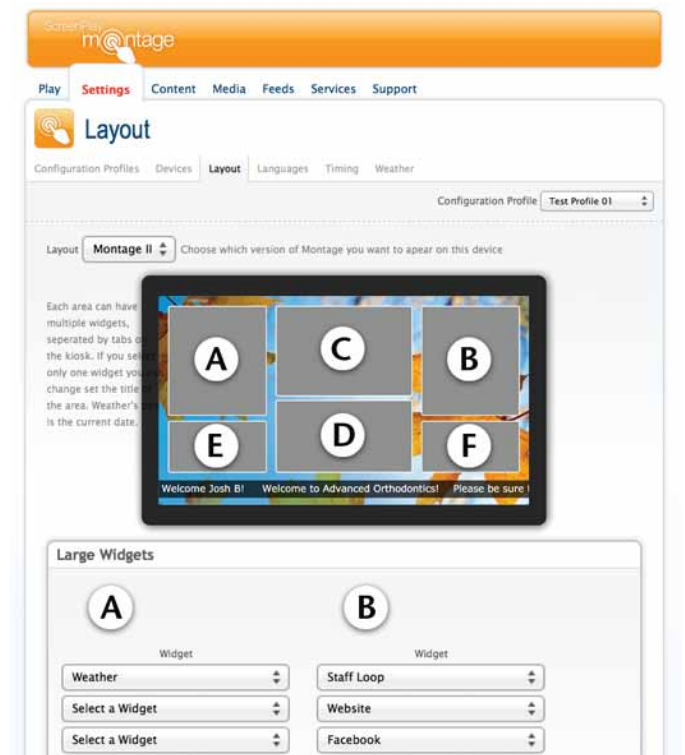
ScreenPlay montage

Play Settings Content Media Feeds Services Support

Layout

Configuration Profiles Devices Layout Languages Timing Weather

Configuration Profile Test Profile 01

Layout Montage II Choose which version of Montage you want to apear on this device

Each area can have multiple widgets, seperated by tabs o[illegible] the kiosk. If you sel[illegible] only one widget you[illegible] change set the title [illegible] the area. Weather's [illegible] is the current date.

A C B

E D F

Welcome Josh B! Welcome to Advanced Orthodontics! Please be sure t

Large Widgets

A B

Widget Widget

Weather Staff Loop

Select a Widget Website

Select a Widget Facebook